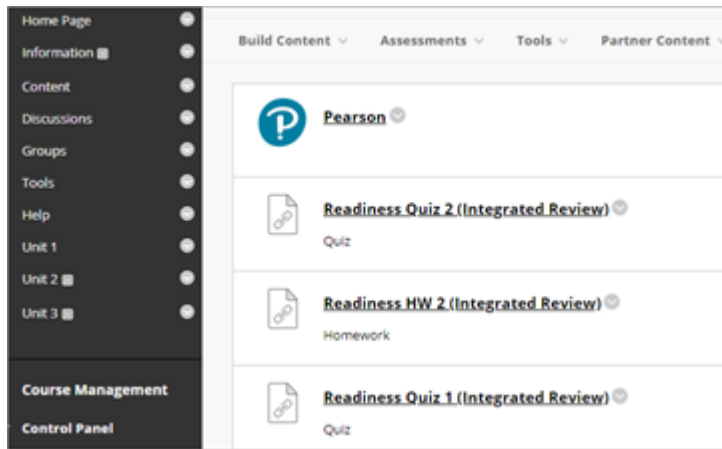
Home Page
Information
Content
Discussions
Groups
Tools
Help
Unit 1
Unit 2
Unit 3

Course Management
Control Panel

Build Content
Assessments
Tools
Partner Content

Pearson

Readiness Quiz 2 (Integrated Review)
Quiz

Readiness HW 2 (Integrated Review)
Homework

Readiness Quiz 1 (Integrated Review)
Quiz